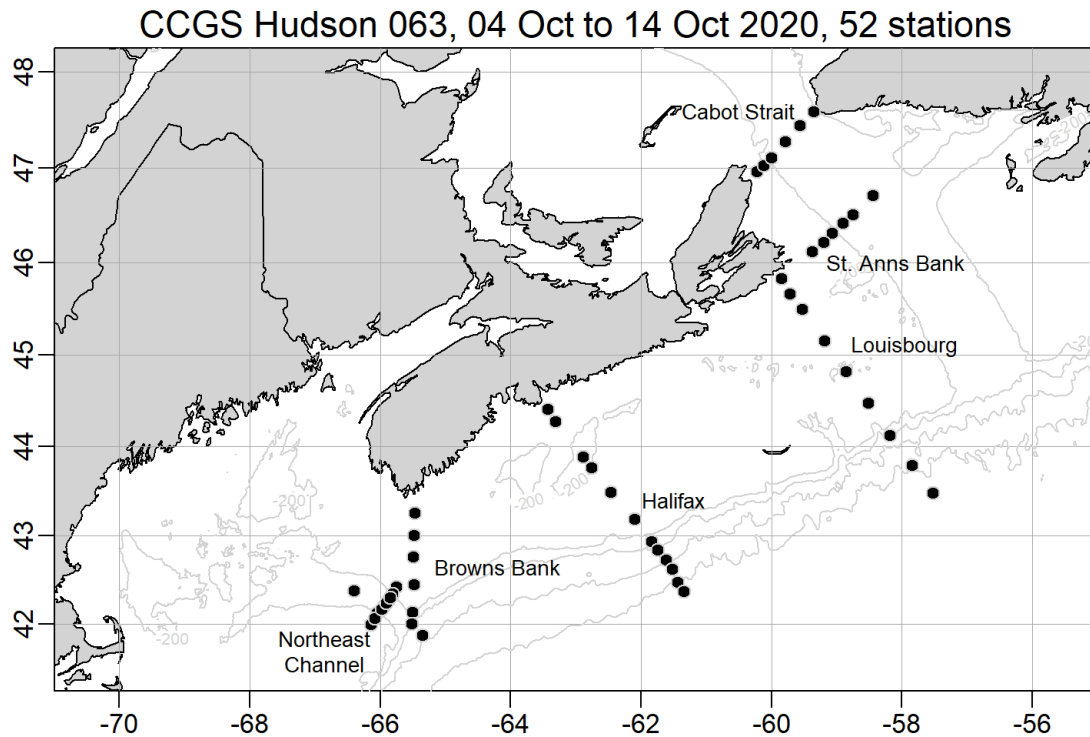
CCGS Hudson 063, 04 Oct to 14 Oct 2020, 52 stations

48
47
46
45
44
43
42

Cabot Strait
St. Anns Bank
Louisbourg
Halifax
Browns Bank
Northeast Channel

-200
-200
-200
-200
-200

-70
-68
-66
-64
-62
-60
-58
-56